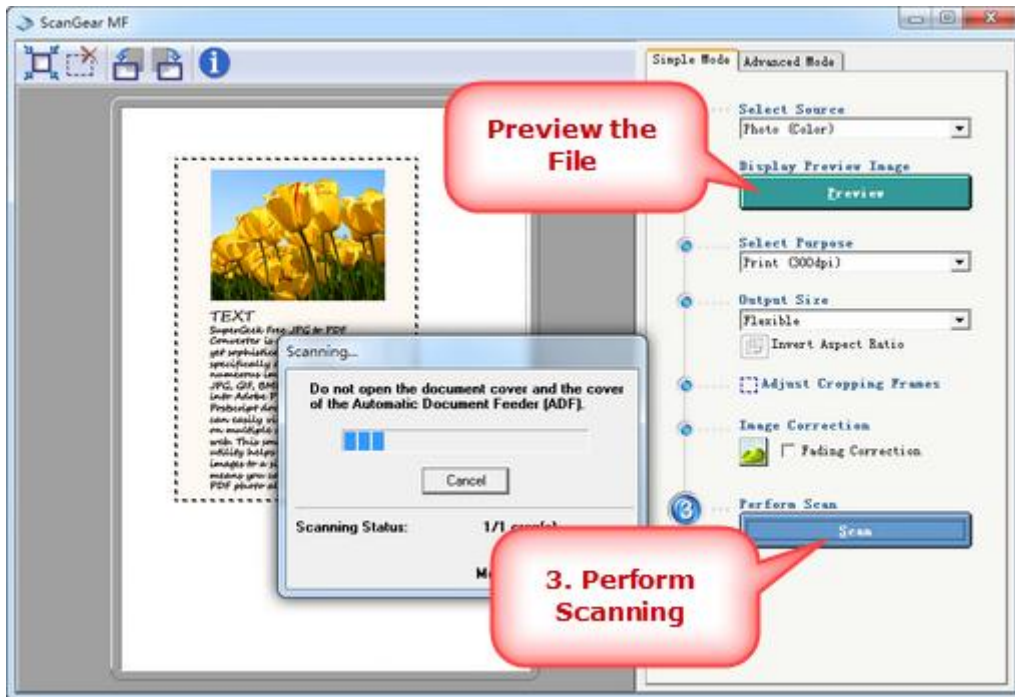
ScanGear MF

Simple Mode | Advanced Mode

Select Source
Photo (Color)

Preview the File

Display Preview Image
Preview

Select Purpose
Print (300dpi)

Output Size
Flexible

Invert Aspect Ratio

Adjust Cropping Frames

Image Correction

Fading Correction

3

Perform Scan
Scan

TEXT
SuperGeek Free JPG to PDF Converter is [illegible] get sophistica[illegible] specifically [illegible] numerous im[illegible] JPG, GIF, BMP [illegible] into Adobe P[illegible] Postscript do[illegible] can easily co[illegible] on multiple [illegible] with. This sm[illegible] utility helps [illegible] images to a s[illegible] many you s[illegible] PDF photo al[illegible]

Scanning...

Do not open the document cover and the cover of the Automatic Document Feeder (ADF).

Cancel

Scanning Status: 1/1 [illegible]

M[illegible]

3. Perform Scanning